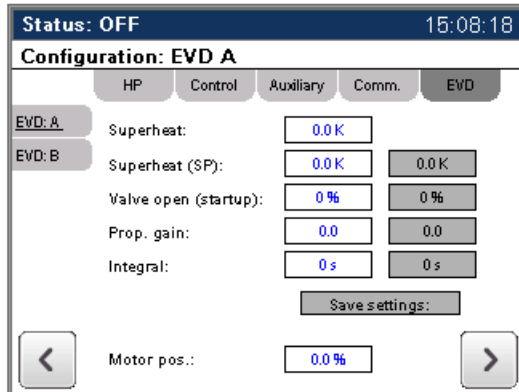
Status: OFF 15:08:18

Configuration: EVD A

HP Control Auxiliary Comm. EVD

EVD: A
EVD: B

Superheat: 0.0 K

Superheat (SP): 0.0 K 0.0 K

Valve open (startup): 0 % 0 %

Prop. gain: 0.0 0.0

Integral: 0 s 0 s

Save settings:

<

Motor pos.: 0.0 %

>